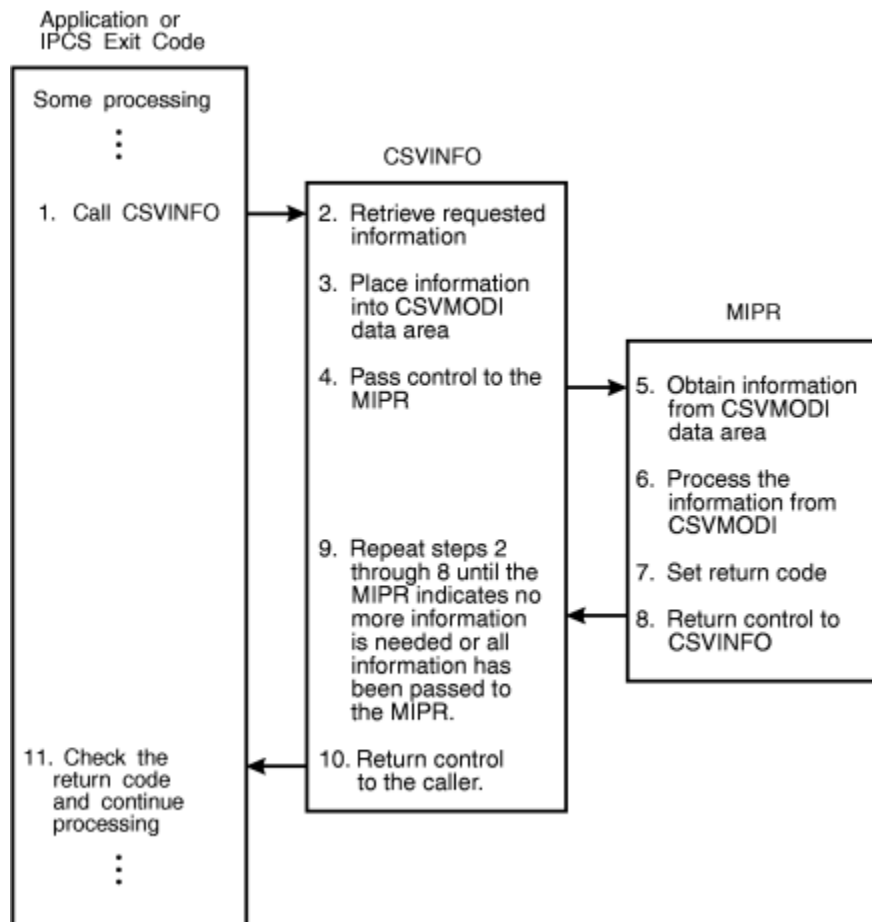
Application or IPCS Exit Code

Some processing

⋮

1. Call CSVINFO

CSVINFO

2. Retrieve requested information

3. Place information into CSVMODI data area

4. Pass control to the MIPR

MIPR

5. Obtain information from CSVMODI data area

6. Process the information from CSVMODI

7. Set return code

8. Return control to CSVINFO

9. Repeat steps 2 through 8 until the MIPR indicates no more information is needed or all information has been passed to the MIPR.

10. Return control to the caller.

11. Check the return code and continue processing

⋮